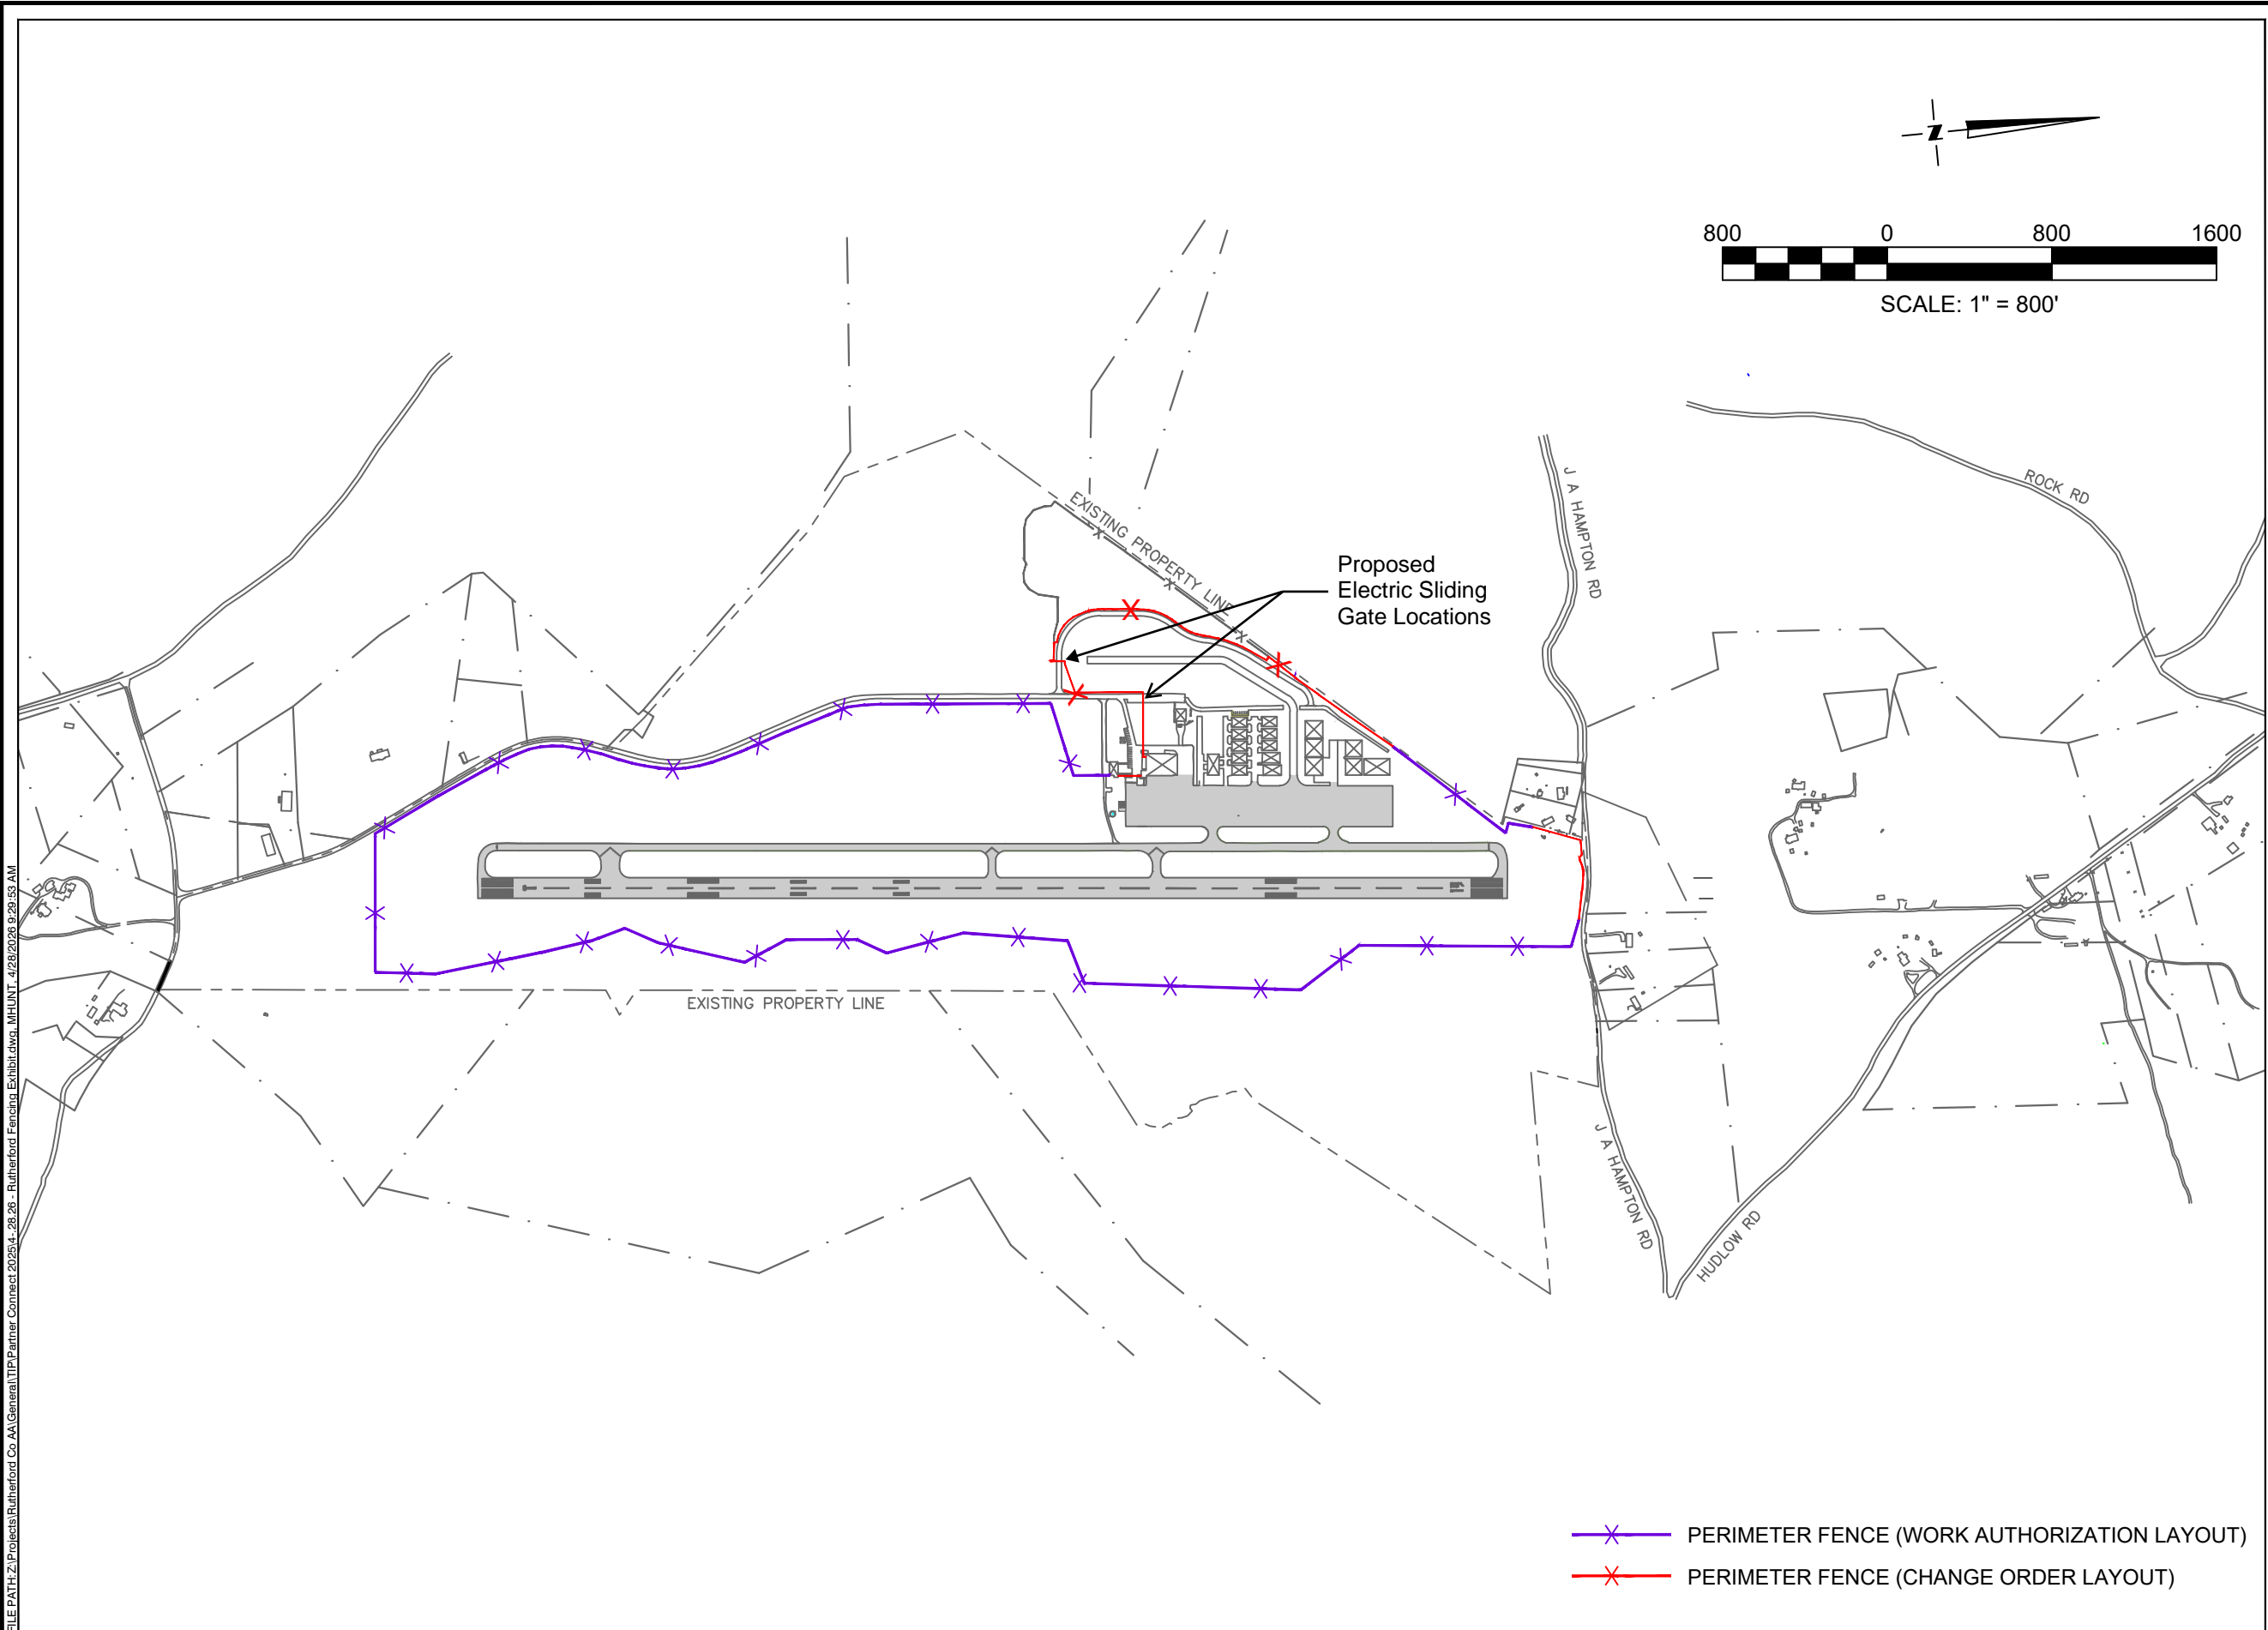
N

800 0 800 1600

SCALE: 1" = 800'

ROCK RD

J A HAMPTON RD

EXISTING PROPERTY LINE

Proposed Electric Sliding Gate Locations

EXISTING PROPERTY LINE

J A HAMPTON RD

HUDLOW RD

PERIMETER FENCE (WORK AUTHORIZATION LAYOUT)

PERIMETER FENCE (CHANGE ORDER LAYOUT)

FILE PATH:Z:\Projects\Rutherford Co AA\General\TIP\Partner Connect 2025\4-28-26 - Rutherford Fencing Exhibit.dwg, MHUNT 4/28/2026 9:29:53 AM